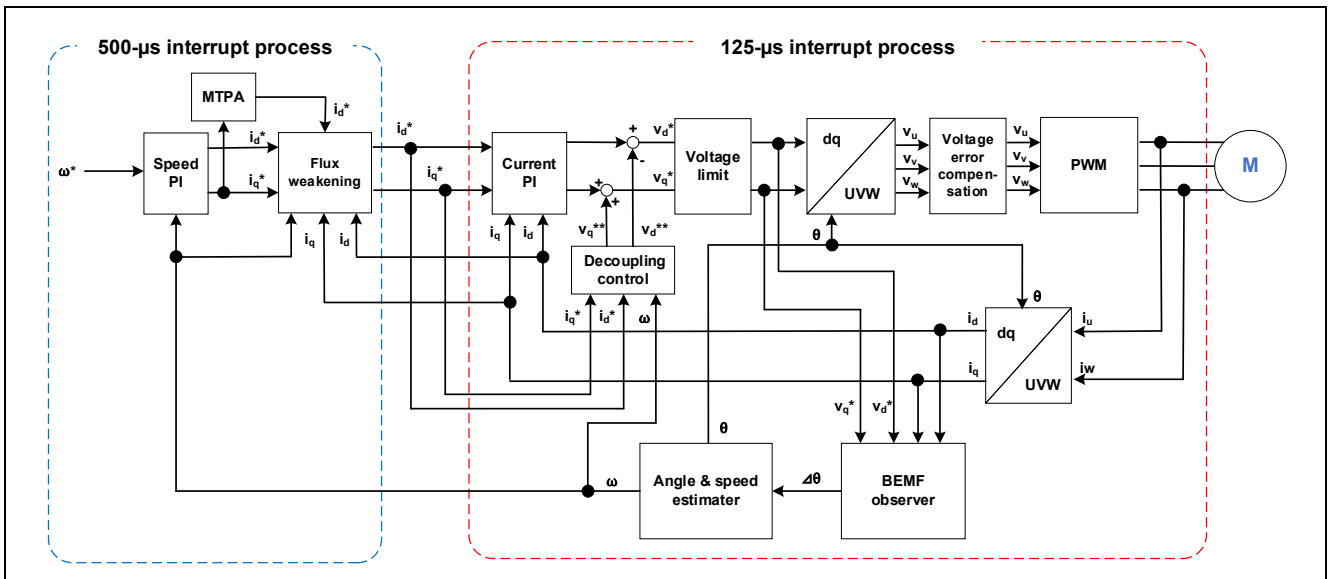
500-μs interrupt process

125-μs interrupt process

MTPA

$i_d$*

$\omega$*

Speed PI

$i_d$*

$i_q$*

Flux weakening

$i_q$

$i_d$

$i_d$*

$i_q$*

Current PI

$i_q$

$i_d$

+

-

+

+

$v_d$*

$v_q$*

$v_q$**

$v_d$**

Decoupling control

Voltage limit

dq

UVW

$v_u$

$v_v$

$v_w$

Voltage error compen-sation

$v_u$

$v_v$

$v_w$

PWM

M

θ

θ

$i_q$*

$i_d$*

ω

$i_d$

$i_q$

dq

UVW

$i_u$

iw

$v_q$*

$v_d$*

θ

ω

Angle & speed estimater

⊿θ

BEMF observer